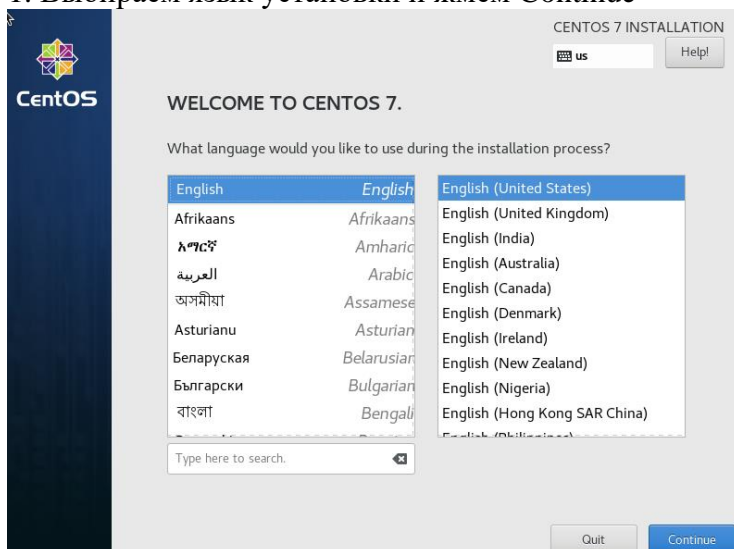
1. Выбираем язык установки и жмем Continue

CENTOS 7 INSTALLATION

us

Help!

CentOS

WELCOME TO CENTOS 7.

What language would you like to use during the installation process?

| | |
|---|---|
| English | English |
| Afrikaans | Afrikaans |
| አማርኛ | Amharic |
| العربية | Arabic |
| অসমীয়া | Assamese |
| Asturianu | Asturian |
| Беларуская | Belarusian |
| Български | Bulgarian |
| বাংলা | Bengali |

English (United States)
English (United Kingdom)
English (India)
English (Australia)
English (Canada)
English (Denmark)
English (Ireland)
English (New Zealand)
English (Nigeria)
English (Hong Kong SAR China)
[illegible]

Type here to search.

Quit

Continue